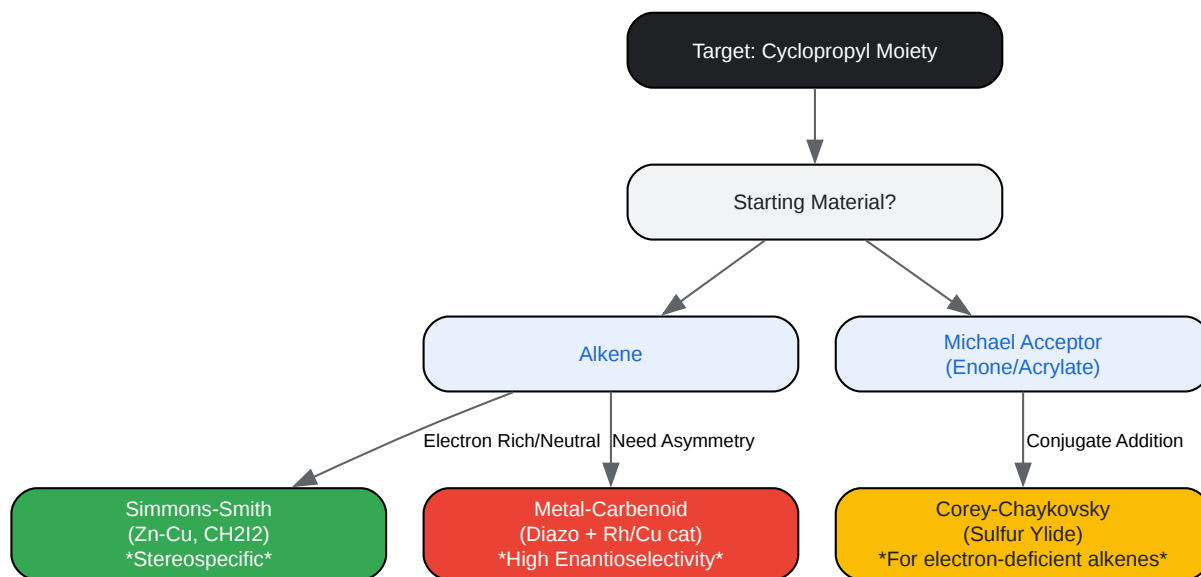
Target: Cyclopropyl Moiety

Starting Material?

Alkene

Michael Acceptor (Enone/Acrylate)

Electron Rich/Neutral

Need Asymmetry

Conjugate Addition

Simmons-Smith (Zn-Cu, CH2I2) *Stereospecific*

Metal-Carbenoid (Diazo + Rh/Cu cat) *High Enantioselectivity*

Corey-Chaykovsky (Sulfur Ylide) *For electron-deficient alkenes*